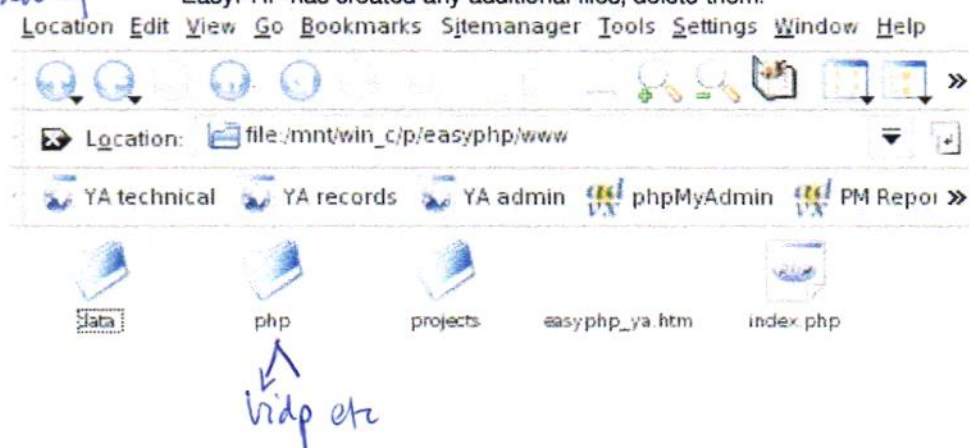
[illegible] EasyPHP has created any additional files, delete them.
Location Edit View Go Bookmarks Sitemanager Tools Settings Window Help

Location: file:/mnt/win_c/p/easyphp/www

YA technical YA records YA admin phpMyAdmin PM Repor

data php projects easyphp_ya.htm index.php

vidp etc